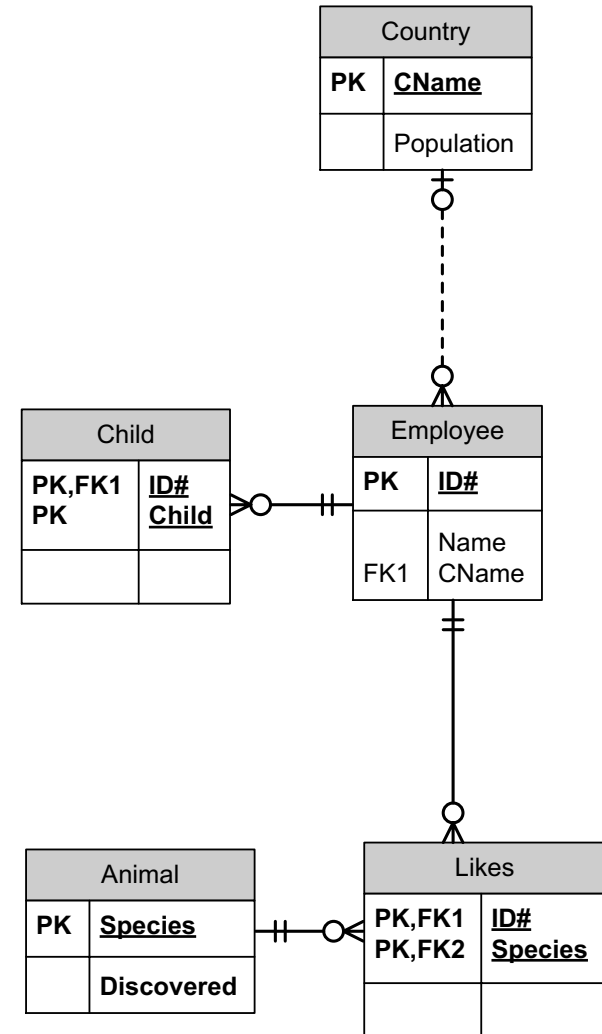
Country

| PK | CName |
|---|---|
| | Population |

Child

| PK,FK1 PK | ID# Child |
|---|---|
| | |

Employee

| PK | ID# |
|---|---|
| FK1 | Name CName |

Animal

| PK | Species |
|---|---|
| | Discovered |

Likes

| PK,FK1 PK,FK2 | ID# Species |
|---|---|
| | |